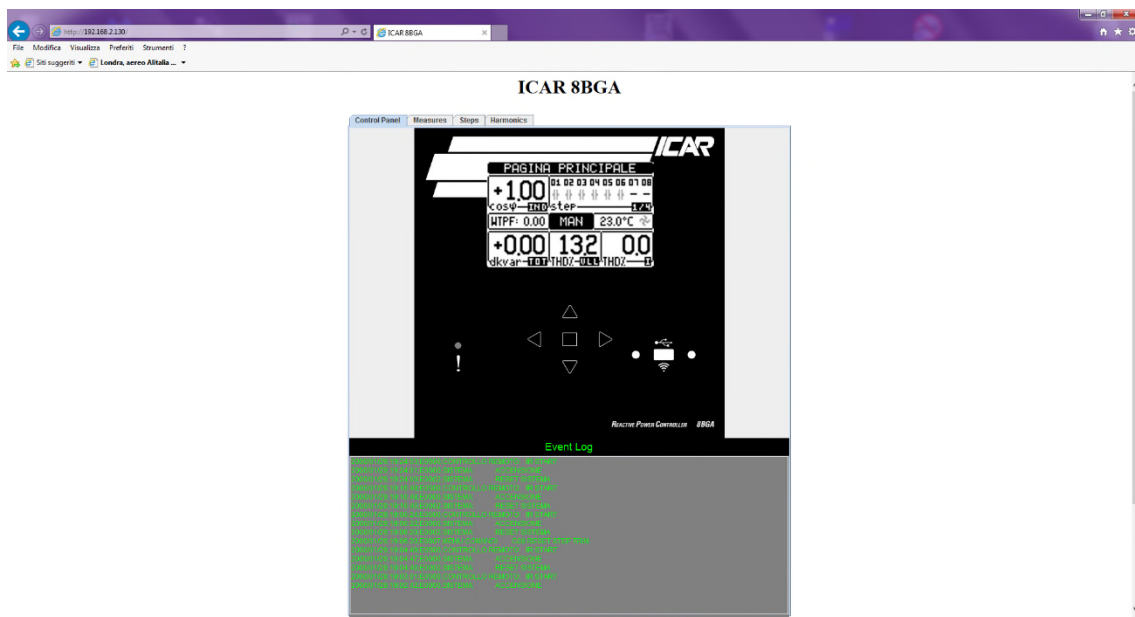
http://192.168.2.130/
ICAR 8BGA
File Modifica Visualizza Preferiti Strumenti ?
Siti suggeriti ▾ Londra, aereo Alitalia ... ▾

ICAR 8BGA

Control Panel | Measures | Steps | Harmonics

ICAR

PAGINA PRINCIPALE
+1.00 01 02 03 04 05 06 07 08
cosφ IND step 1/4
WTPF: 0.00 MAN 23.0°C
+0.00 13.2 0.0
dkvar TOT THD% VLL THD% I

!

Reactive Power Controller 8BGA

Event Log
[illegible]
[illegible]
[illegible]
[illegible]
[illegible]
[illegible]
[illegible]
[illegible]
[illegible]
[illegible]
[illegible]
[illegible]
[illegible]
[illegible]
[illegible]